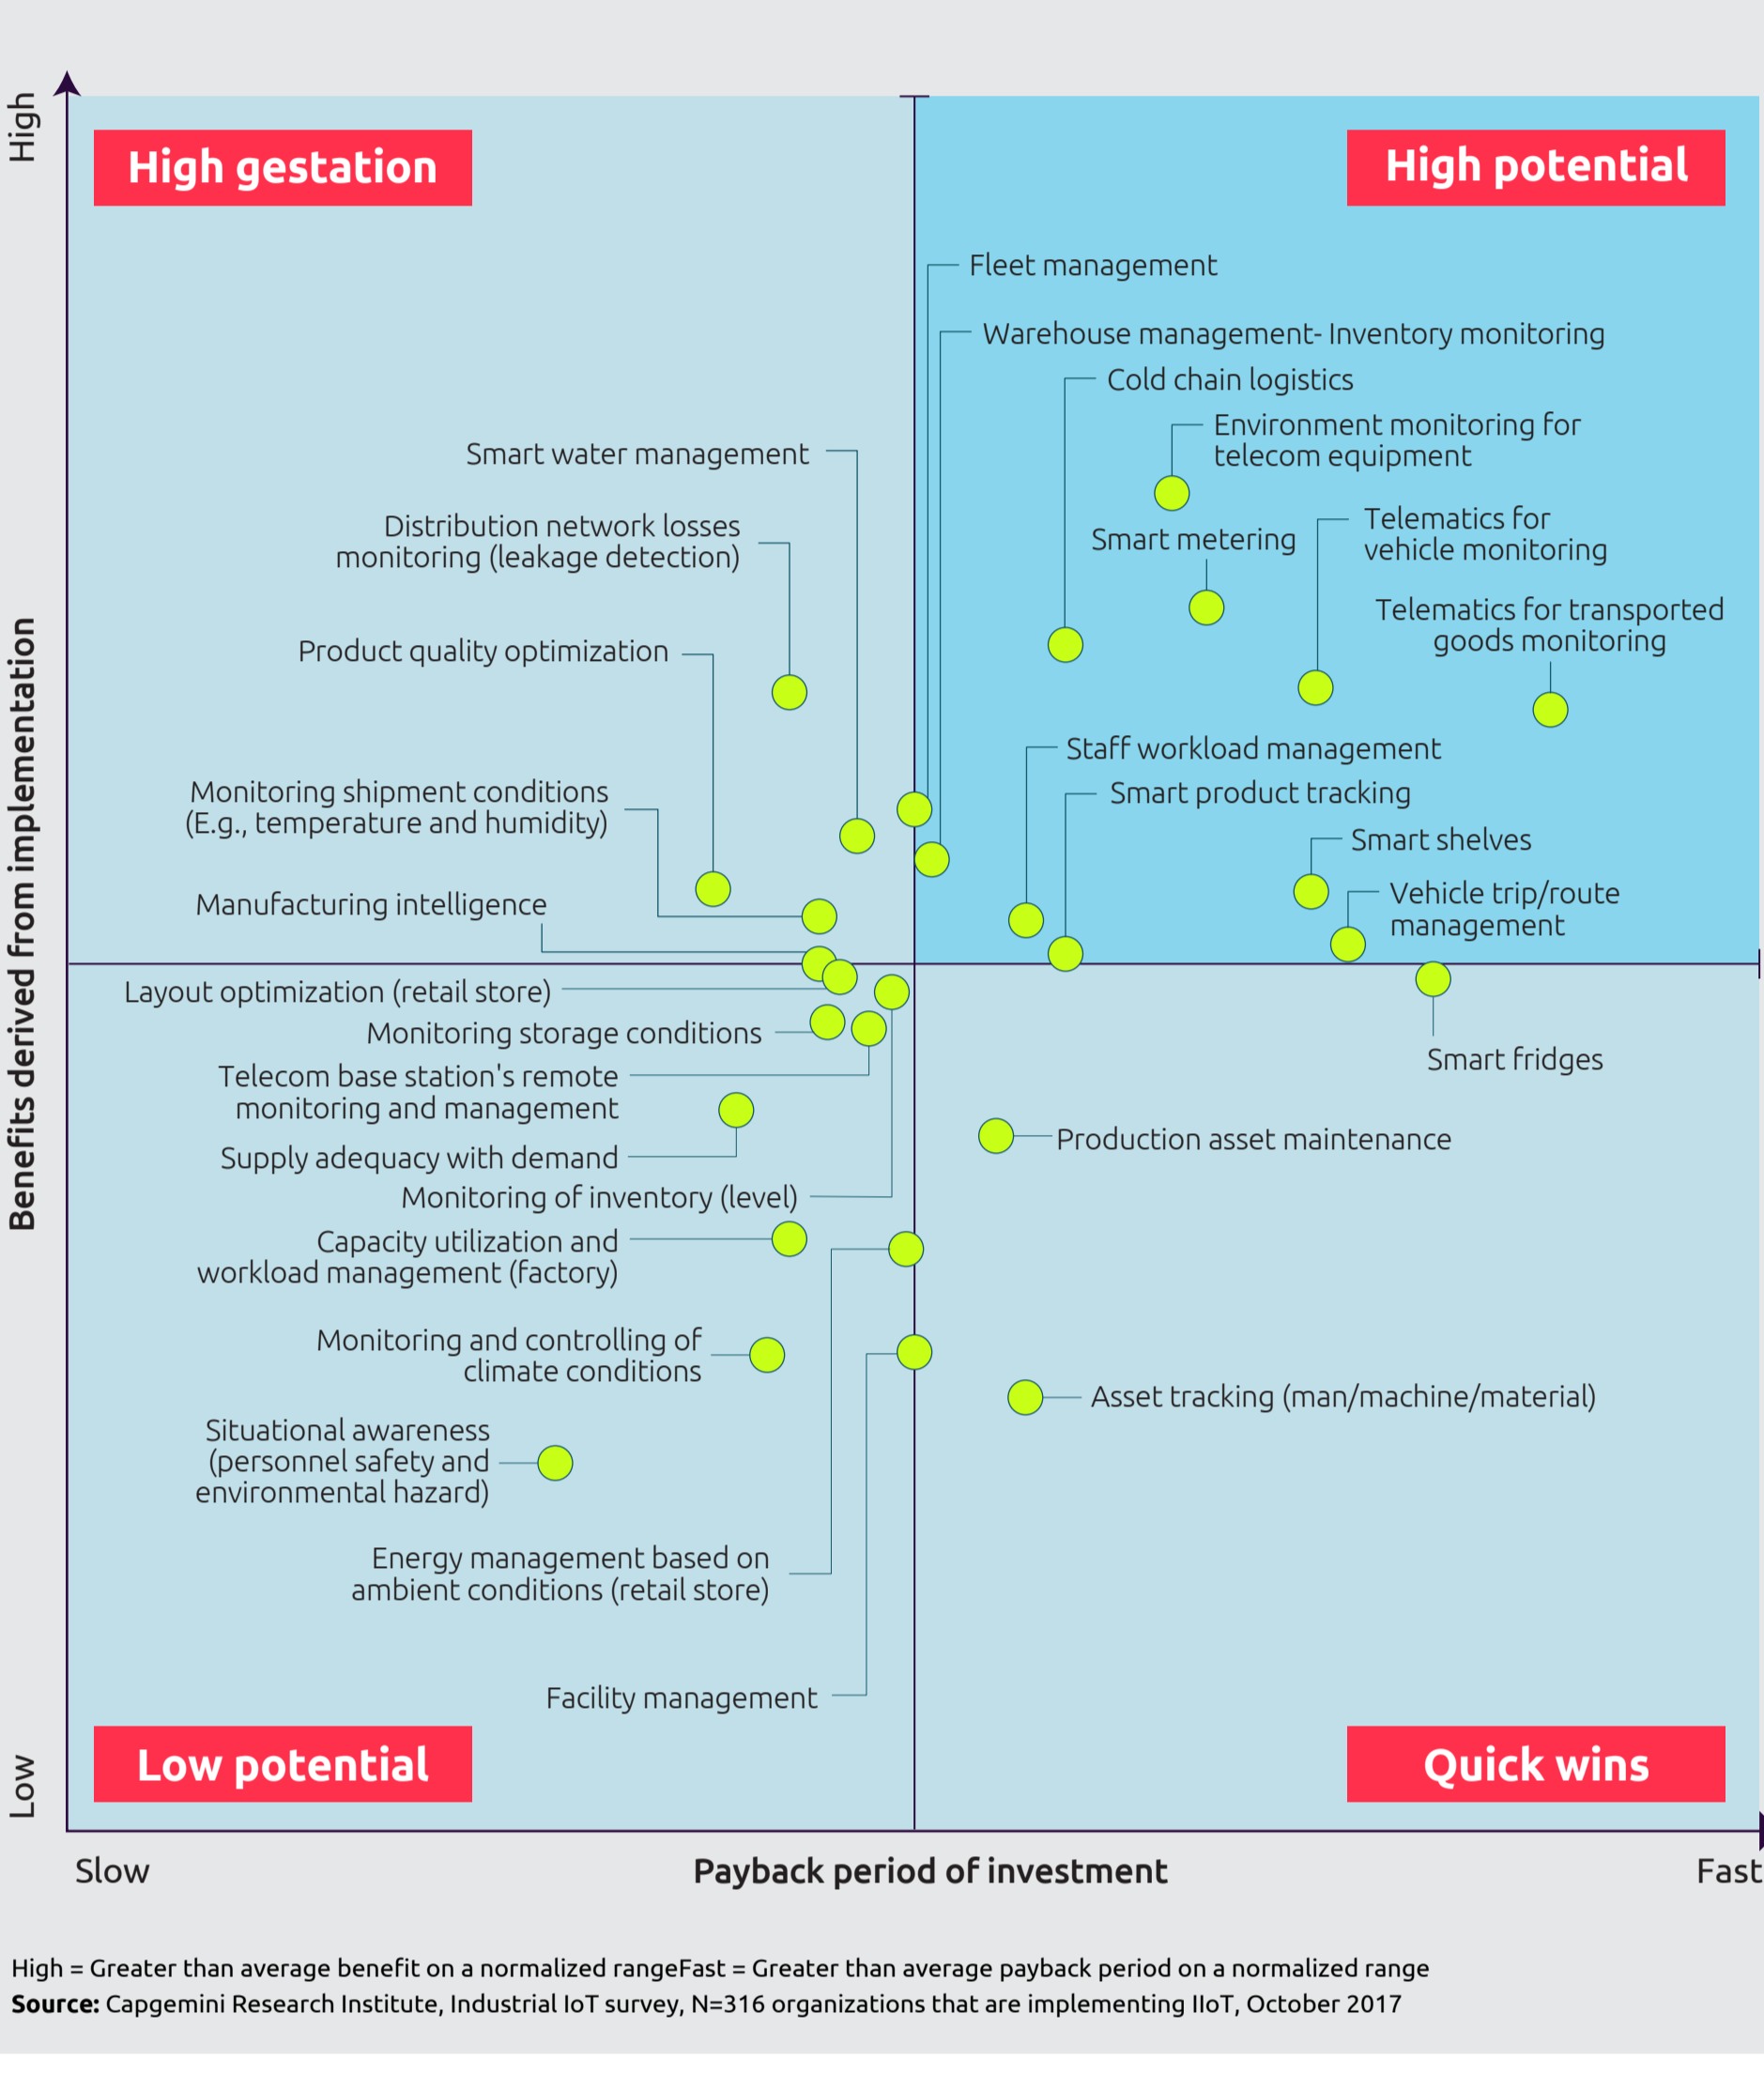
High

Benefits derived from implementation

Low

High gestation

High potential

Fleet management

Warehouse management- Inventory monitoring

Cold chain logistics

Environment monitoring for telecom equipment

Smart water management

Distribution network losses monitoring (leakage detection)

Smart metering

Telematics for vehicle monitoring

Telematics for transported goods monitoring

Product quality optimization

Staff workload management

Monitoring shipment conditions (E.g., temperature and humidity)

Smart product tracking

Smart shelves

Manufacturing intelligence

Vehicle trip/route management

Layout optimization (retail store)

Monitoring storage conditions

Smart fridges

Telecom base station's remote monitoring and management

Supply adequacy with demand

Production asset maintenance

Monitoring of inventory (level)

Capacity utilization and workload management (factory)

Monitoring and controlling of climate conditions

Asset tracking (man/machine/material)

Situational awareness (personnel safety and environmental hazard)

Energy management based on ambient conditions (retail store)

Facility management

Low potential

Quick wins

Slow

Payback period of investment

Fast

High = Greater than average benefit on a normalized rangeFast = Greater than average payback period on a normalized range
**Source:** Capgemini Research Institute, Industrial IoT survey, N=316 organizations that are implementing IIoT, October 2017